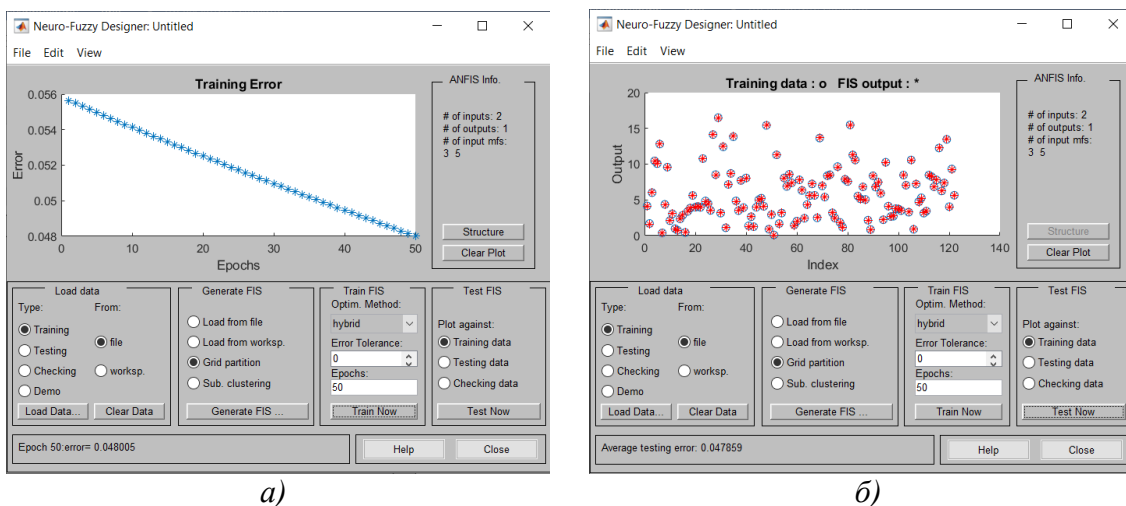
Neuro-Fuzzy Designer: Untitled

File Edit View

Training Error

Error

0.056
0.054
0.052
0.05
0.048

0 10 20 30 40 50

Epochs

ANFIS Info.

# of inputs: 2
# of outputs: 1
# of input mfs:
3 5

Structure

Clear Plot

Load data
Type: From:
Training
Testing
Checking
Demo
file
worksp.
Load Data... Clear Data

Generate FIS
Load from file
Load from worksp.
Grid partition
Sub. clustering
Generate FIS ...

Train FIS
Optim. Method:
hybrid
Error Tolerance:
0
Epochs:
50
Train Now

Test FIS
Plot against:
Training data
Testing data
Checking data
Test Now

Epoch 50:error= 0.048005

Help Close

а)

Neuro-Fuzzy Designer: Untitled

File Edit View

Training data : o FIS output : *

Output

20
15
10
5
0

0 20 40 60 80 100 120 140

Index

ANFIS Info.

# of inputs: 2
# of outputs: 1
# of input mfs:
3 5

Structure

Clear Plot

Load data
Type: From:
Training
Testing
Checking
Demo
file
worksp.
Load Data... Clear Data

Generate FIS
Load from file
Load from worksp.
Grid partition
Sub. clustering
Generate FIS ...

Train FIS
Optim. Method:
hybrid
Error Tolerance:
0
Epochs:
50
Train Now

Test FIS
Plot against:
Training data
Testing data
Checking data
Test Now

Average testing error: 0.047859

Help Close

б)